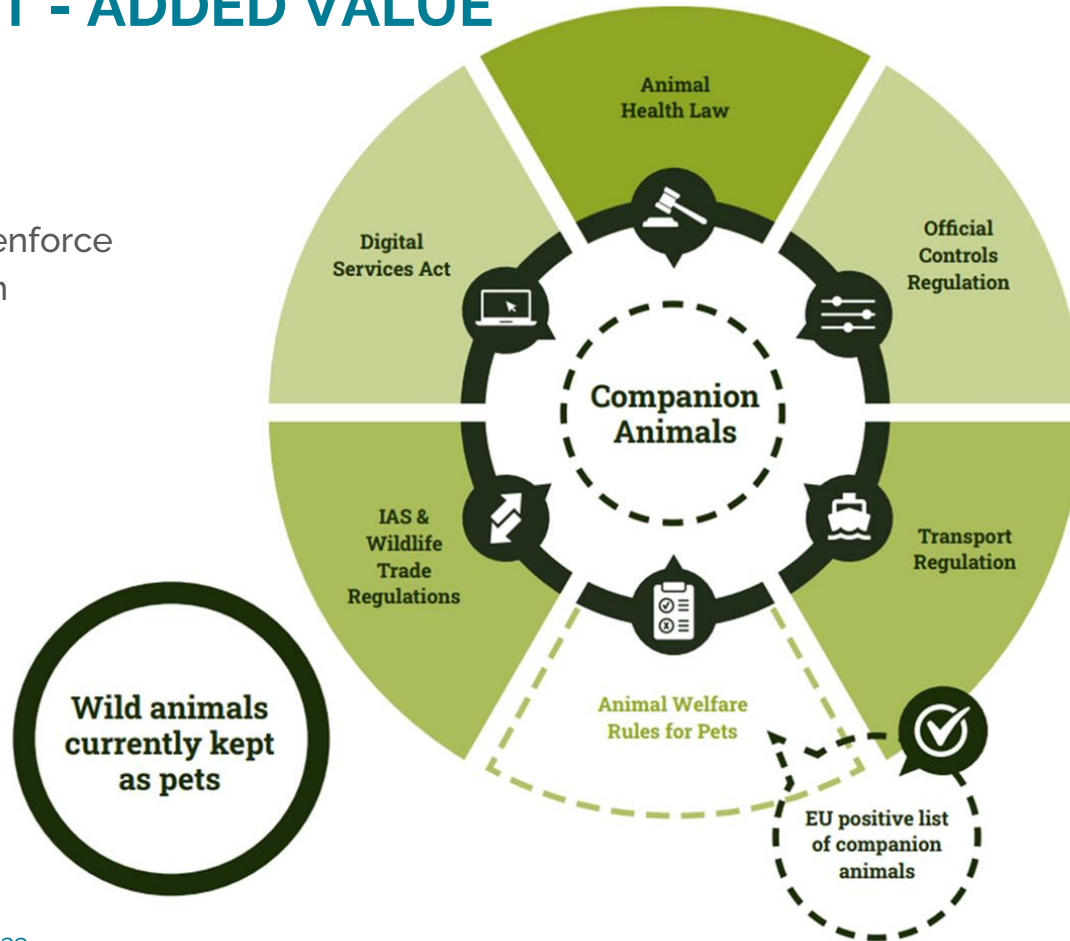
T - ADDED VALUE

enforce
n

Animal Health Law

Official Controls Regulation

Transport Regulation

Animal Welfare Rules for Pets

IAS & Wildlife Trade Regulations

Digital Services Act

Companion Animals

EU positive list of companion animals

Wild animals currently kept as pets